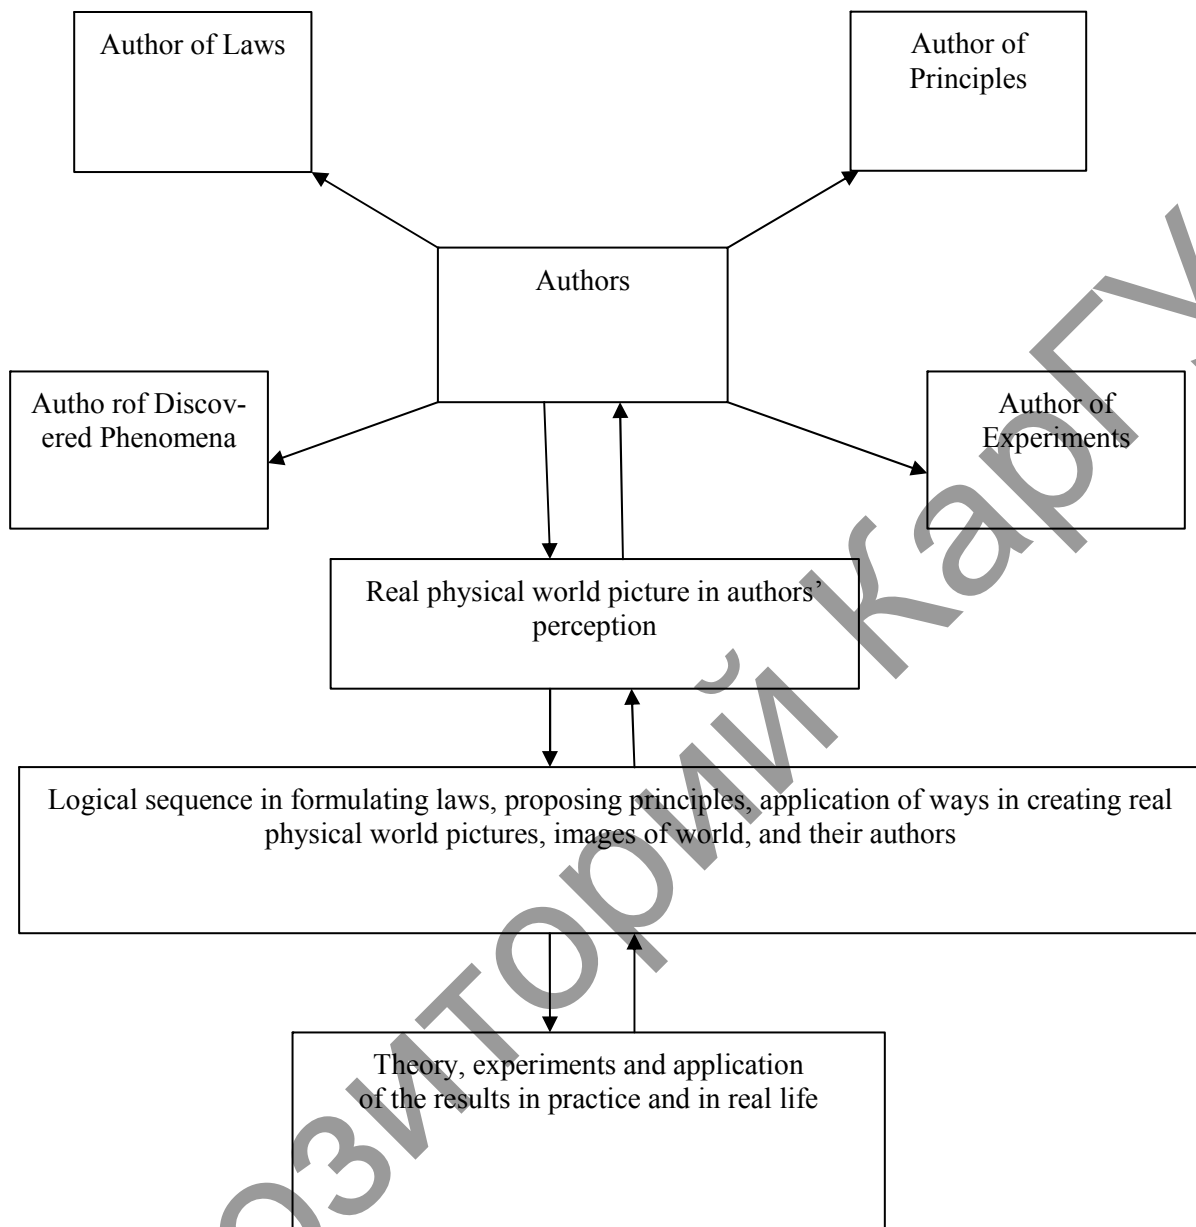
Author of Laws

Author of Principles

Authors

Autho rof Discovered Phenomena

Author of Experiments

Real physical world picture in authors' perception

Logical sequence in formulating laws, proposing principles, application of ways in creating real physical world pictures, images of world, and their authors

Theory, experiments and application of the results in practice and in real life

Репозиторий КарГУ